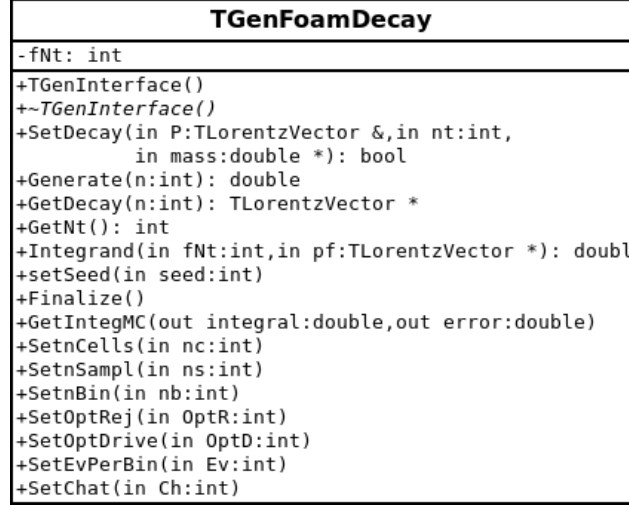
TGenFoamDecay

-fNt: int

+TGenInterface()
+~TGenInterface()
+SetDecay(in P:TLorentzVector &,in nt:int, in mass:double *): bool
+Generate(n:int): double
+GetDecay(n:int): TLorentzVector *
+GetNt(): int
+Integrand(in fNt:int,in pf:TLorentzVector *): doubl
+setSeed(in seed:int)
+Finalize()
+GetIntegMC(out integral:double,out error:double)
+SetnCells(in nc:int)
+SetnSampl(in ns:int)
+SetnBin(in nb:int)
+SetOptRej(in OptR:int)
+SetOptDrive(in OptD:int)
+SetEvPerBin(in Ev:int)
+SetChat(in Ch:int)